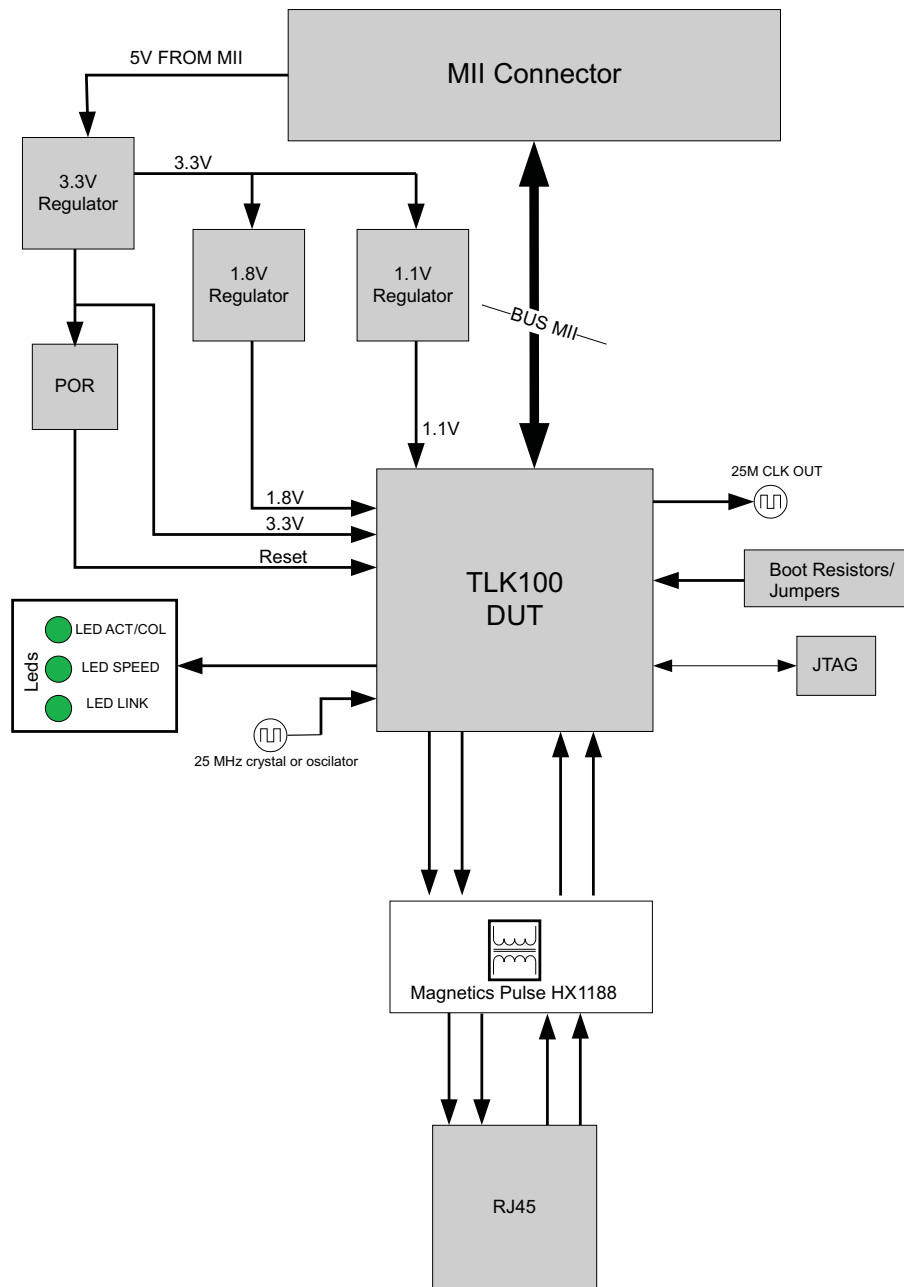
5V FROM MII

MII Connector

3.3V Regulator

3.3V

1.8V Regulator

1.1V Regulator

BUS MII

POR

1.1V

25M CLK OUT

1.8V

3.3V

Reset

TLK100 DUT

Boot Resistors/ Jumpers

Leds

LED ACT/COL

LED SPEED

LED LINK

JTAG

25 MHz crystal or oscilator

Magnetics Pulse HX1188

RJ45